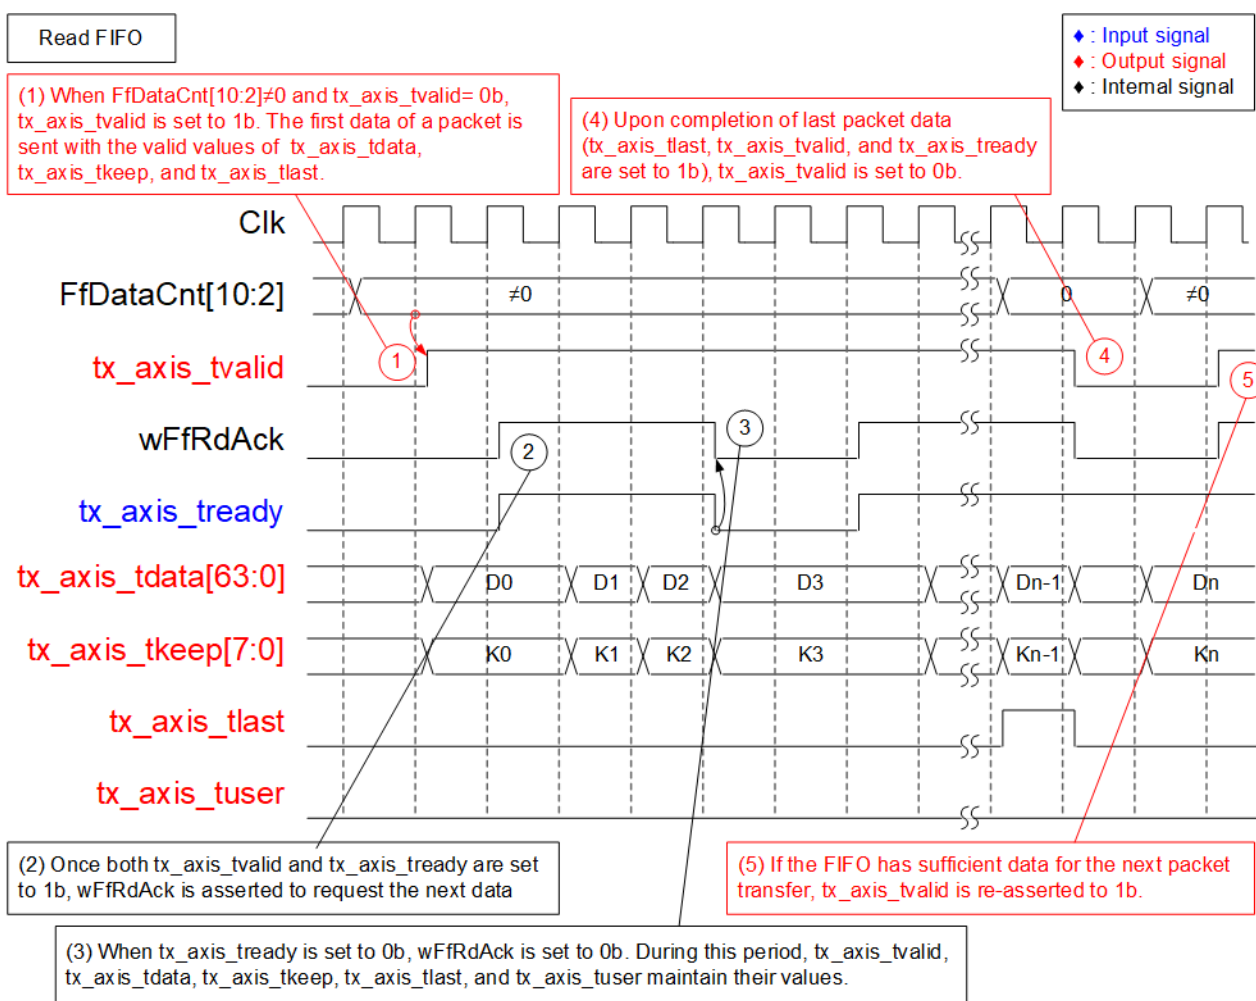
Read FIFO

♦ : Input signal
♦ : Output signal
♦ : Internal signal

(1) When FfDataCnt[10:2]≠0 and tx_axis_tvalid= 0b, tx_axis_tvalid is set to 1b. The first data of a packet is sent with the valid values of tx_axis_tdata, tx_axis_tkeep, and tx_axis_tlast.

(4) Upon completion of last packet data (tx_axis_tlast, tx_axis_tvalid, and tx_axis_tready are set to 1b), tx_axis_tvalid is set to 0b.

Clk

FfDataCnt[10:2]

≠0

0

≠0

tx_axis_tvalid

1

4

5

wFfRdAck

2

3

tx_axis_tready

tx_axis_tdata[63:0]

D0

D1

D2

D3

Dn-1

Dn

tx_axis_tkeep[7:0]

K0

K1

K2

K3

Kn-1

Kn

tx_axis_tlast

tx_axis_tuser

(2) Once both tx_axis_tvalid and tx_axis_tready are set to 1b, wFfRdAck is asserted to request the next data

(5) If the FIFO has sufficient data for the next packet transfer, tx_axis_tvalid is re-asserted to 1b.

(3) When tx_axis_tready is set to 0b, wFfRdAck is set to 0b. During this period, tx_axis_tvalid, tx_axis_tdata, tx_axis_tkeep, tx_axis_tlast, and tx_axis_tuser maintain their values.